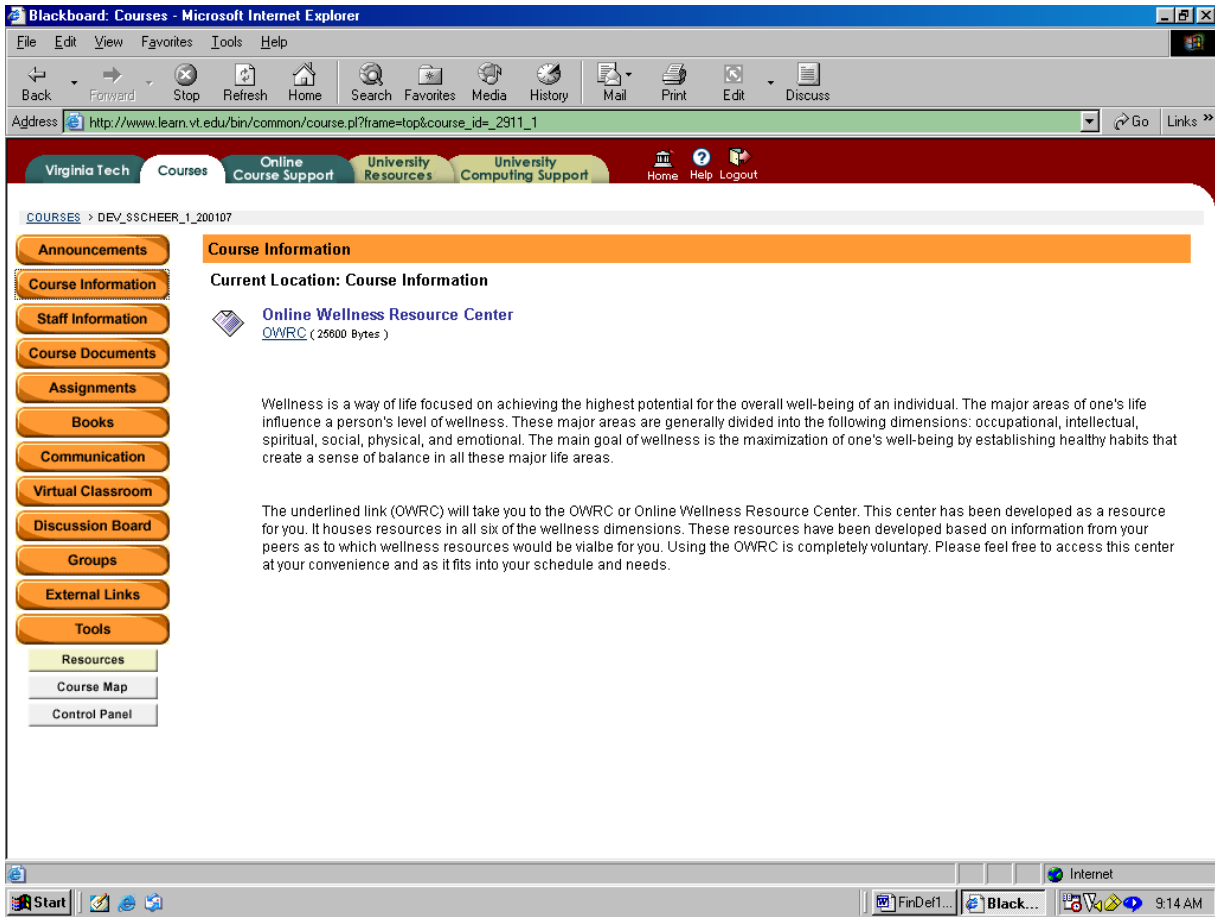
Blackboard: Courses - Microsoft Internet Explorer

File Edit View Favorites Tools Help

Back Forward Stop Refresh Home Search Favorites Media History Mail Print Edit Discuss

Address http://www.learn.vt.edu/bin/common/course.pl?frame=top&course_id=_2911_1 Go Links »

Virginia Tech Courses Online Course Support University Resources University Computing Support Home Help Logout

COURSES > DEV_SSCHEER_1_200107

Announcements
Course Information
Staff Information
Course Documents
Assignments
Books
Communication
Virtual Classroom
Discussion Board
Groups
External Links
Tools
Resources
Course Map
Control Panel

Course Information

Current Location: Course Information

Online Wellness Resource Center
OWRC ( 25600 Bytes )

Wellness is a way of life focused on achieving the highest potential for the overall well-being of an individual. The major areas of one's life influence a person's level of wellness. These major areas are generally divided into the following dimensions: occupational, intellectual, spiritual, social, physical, and emotional. The main goal of wellness is the maximization of one's well-being by establishing healthy habits that create a sense of balance in all these major life areas.

The underlined link (OWRC) will take you to the OWRC or Online Wellness Resource Center. This center has been developed as a resource for you. It houses resources in all six of the wellness dimensions. These resources have been developed based on information from your peers as to which wellness resources would be vialbe for you. Using the OWRC is completely voluntary. Please feel free to access this center at your convenience and as it fits into your schedule and needs.

Internet

Start FinDef1... Black... 9:14 AM